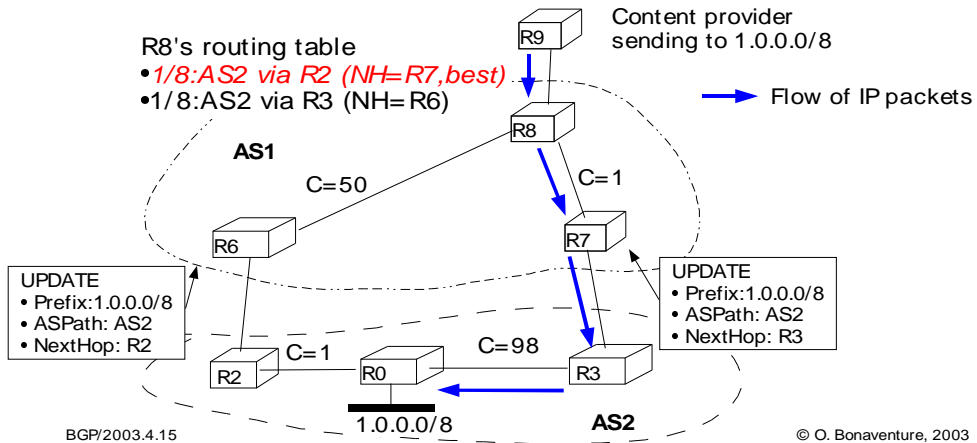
R9

Content provider sending to 1.0.0.0/8

R8's routing table
•1/8:AS2 via R2 (NH=R7,best)
•1/8:AS2 via R3 (NH=R6)

Flow of IP packets

R8

AS1

C=50

C=1

R6

R7

UPDATE
• Prefix:1.0.0.0/8
• ASPath: AS2
• NextHop: R2

UPDATE
• Prefix:1.0.0.0/8
• ASPath: AS2
• NextHop: R3

C=1

C=98

R2

R0

R3

1.0.0.0/8

AS2

BGP/2003.4.15

© O. Bonaventure, 2003